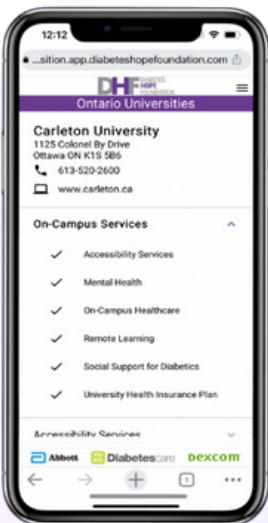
12:12

...sition.app.diabeteshopefoundation.com

DHF DIABETES HOPE FOUNDATION

Ontario Universities

Carleton University
1125 Colonel By Drive
Ottawa ON K1S 5B6

613-520-2600

www.carleton.ca

On-Campus Services

Accessibility Services

Mental Health

On-Campus Healthcare

Remote Learning

Social Support for Diabetics

University Health Insurance Plan

Accessibility Services

Abbott Diabetescare DEXCOM

1